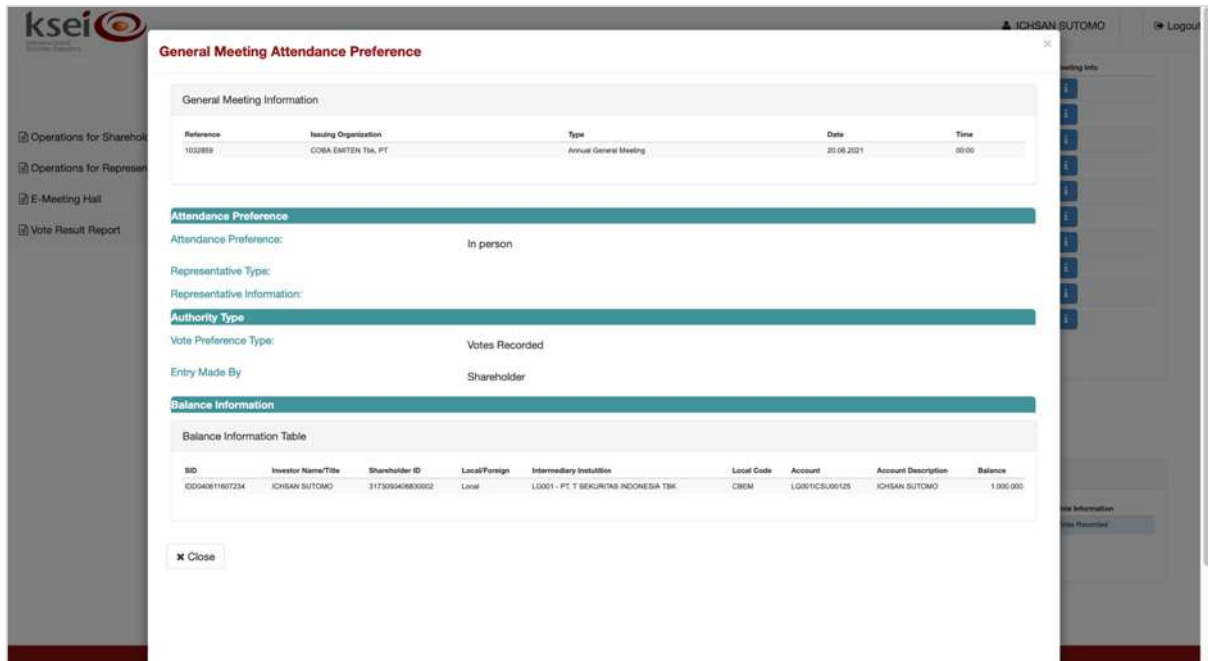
ksei

ICHSAN SUTOMO
Logout

Operations for Sharehol
Operations for Represen
E-Meeting Hall
Vote Result Report

General Meeting Attendance Preference

General Meeting Information

| Reference | Issuing Organization | Type | Date | Time |
|---|---|---|---|---|
| 1032859 | COBA EMITEN Tbk, PT | Annual General Meeting | 20.06.2021 | 00:00 |

Attendance Preference
Attendance Preference: In person
Representative Type:
Representative Information:

Authority Type
Vote Preference Type: Votes Recorded
Entry Made By Shareholder

Balance Information
Balance Information Table

| SID | Investor Name/Title | Shareholder ID | Local/Foreign | Intermediary Instutition | Local Code | Account | Account Description | Balance |
|---|---|---|---|---|---|---|---|---|
| IDD040611607234 | ICHSAN SUTOMO | 3173050406830002 | Local | LG001 - PT. T SEKURITAS INDONESIA TBK | CBEM | LG001ICSU00125 | ICHSAN SUTOMO | 1.000.000 |

× Close

eting Info
te Information
tes Recorded